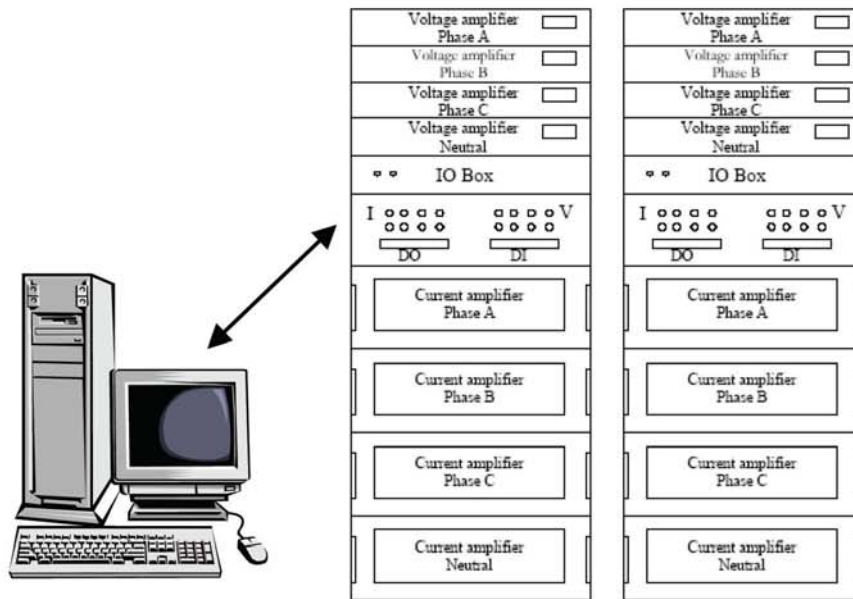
Voltage amplifier Phase A

Voltage amplifier Phase B

Voltage amplifier Phase C

Voltage amplifier Neutral

IO Box

I V

DO DI

Current amplifier Phase A

Current amplifier Phase B

Current amplifier Phase C

Current amplifier Neutral

Voltage amplifier Phase A

Voltage amplifier Phase B

Voltage amplifier Phase C

Voltage amplifier Neutral

IO Box

I V

DO DI

Current amplifier Phase A

Current amplifier Phase B

Current amplifier Phase C

Current amplifier Neutral